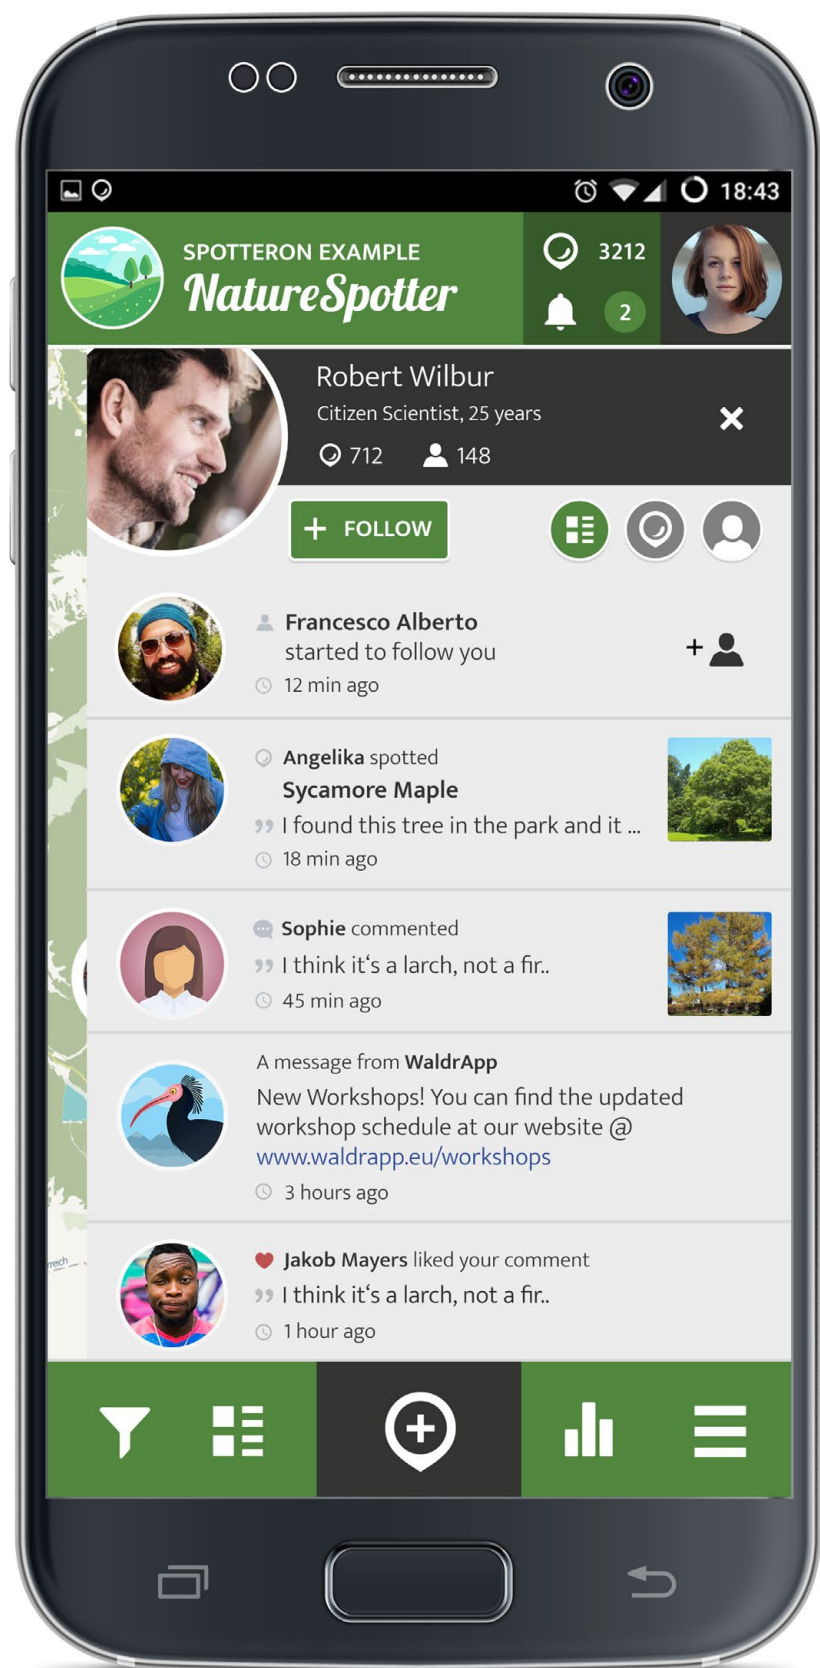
18:43

SPOTTERON EXAMPLE
NatureSpotter

3212
2

Robert Wilbur
Citizen Scientist, 25 years
712 148

+ FOLLOW

Francesco Alberto started to follow you
12 min ago

Angelika spotted
Sycamore Maple
I found this tree in the park and it ...
18 min ago

Sophie commented
I think it's a larch, not a fir..
45 min ago

A message from WaldrApp
New Workshops! You can find the updated workshop schedule at our website @ www.waldrapp.eu/workshops
3 hours ago

Jakob Mayers liked your comment
I think it's a larch, not a fir..
1 hour ago